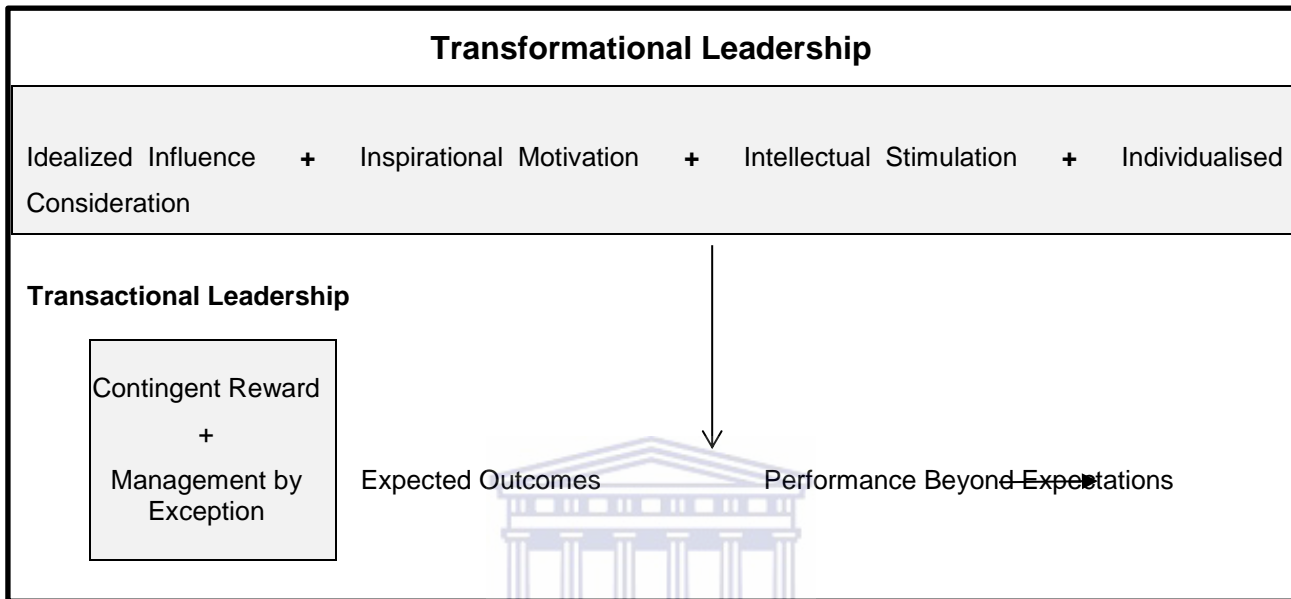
Transformational Leadership

Idealized Influence + Inspirational Motivation + Intellectual Stimulation + Individualised Consideration

Transactional Leadership

Contingent Reward
+
Management by Exception

Expected Outcomes

Performance Beyond Expectations